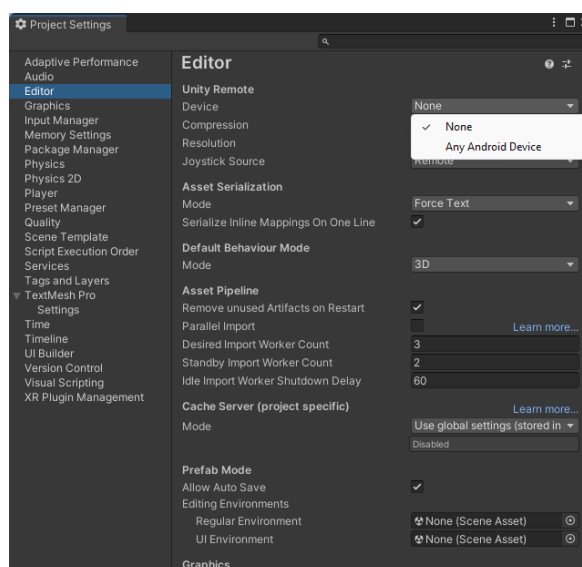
Project Settings

Adaptive Performance
Audio
Editor
Graphics
Input Manager
Memory Settings
Package Manager
Physics
Physics 2D
Player
Preset Manager
Quality
Scene Template
Script Execution Order
Services
Tags and Layers
TextMesh Pro
Settings
Time
Timeline
UI Builder
Version Control
Visual Scripting
XR Plugin Management

Editor

Unity Remote
Device | None
Compression
Resolution
Joystick Source | Remote

None
Any Android Device

Asset Serialization
Mode | Force Text
Serialize Inline Mappings On One Line

Default Behaviour Mode
Mode | 3D

Asset Pipeline
Remove unused Artifacts on Restart
Parallel Import | Learn more...
Desired Import Worker Count | 3
Standby Import Worker Count | 2
Idle Import Worker Shutdown Delay | 60

Cache Server (project specific) | Learn more...
Mode | Use global settings (stored in
Disabled

Prefab Mode
Allow Auto Save
Editing Environments
Regular Environment | None (Scene Asset)
UI Environment | None (Scene Asset)

Graphics